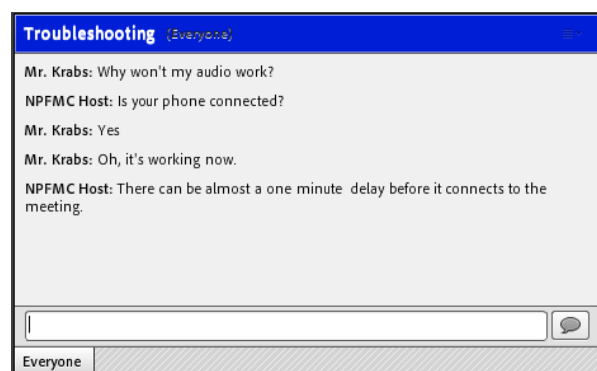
Troubleshooting (Everyone)

Mr. Krabs: Why won't my audio work?

NPFMC Host: Is your phone connected?

Mr. Krabs: Yes

Mr. Krabs: Oh, it's working now.

NPFMC Host: There can be almost a one minute delay before it connects to the meeting.

Everyone